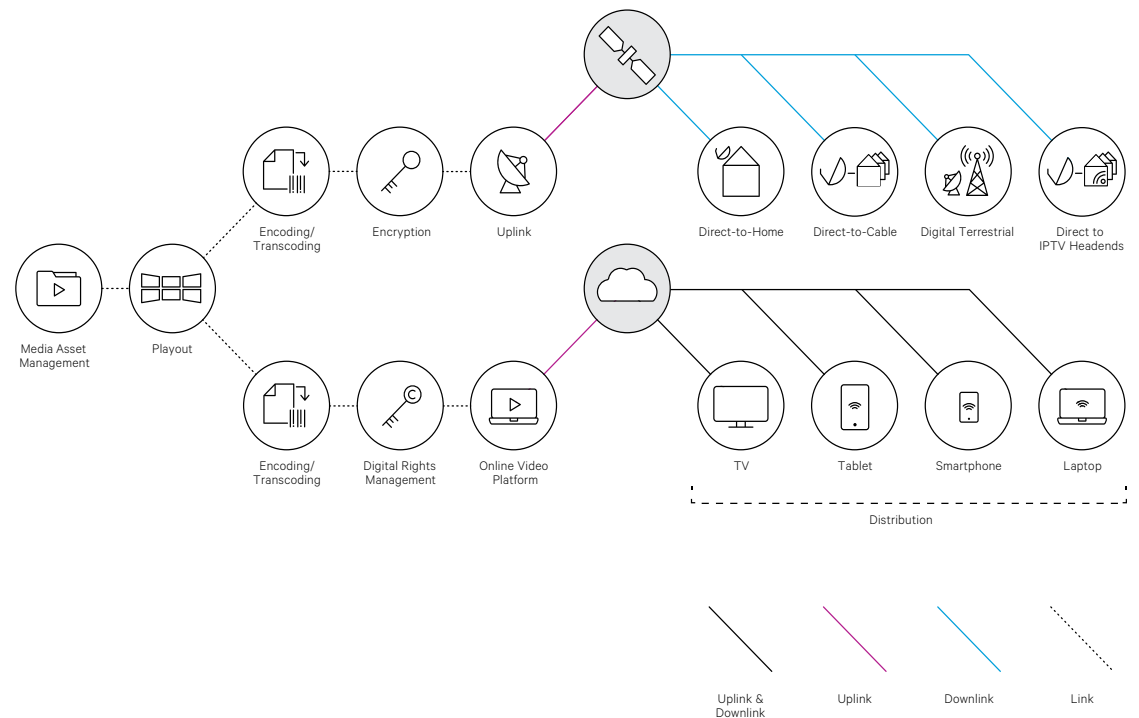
Encoding/
Transcoding

Encryption

Uplink

Direct-to-Home

Direct-to-Cable

Digital Terrestrial

Direct to
IPTV Headends

Media Asset
Management

Playout

Encoding/
Transcoding

Digital Rights
Management

Online Video
Platform

TV

Tablet

Smartphone

Laptop

Distribution

Uplink &
Downlink

Uplink

Downlink

Link